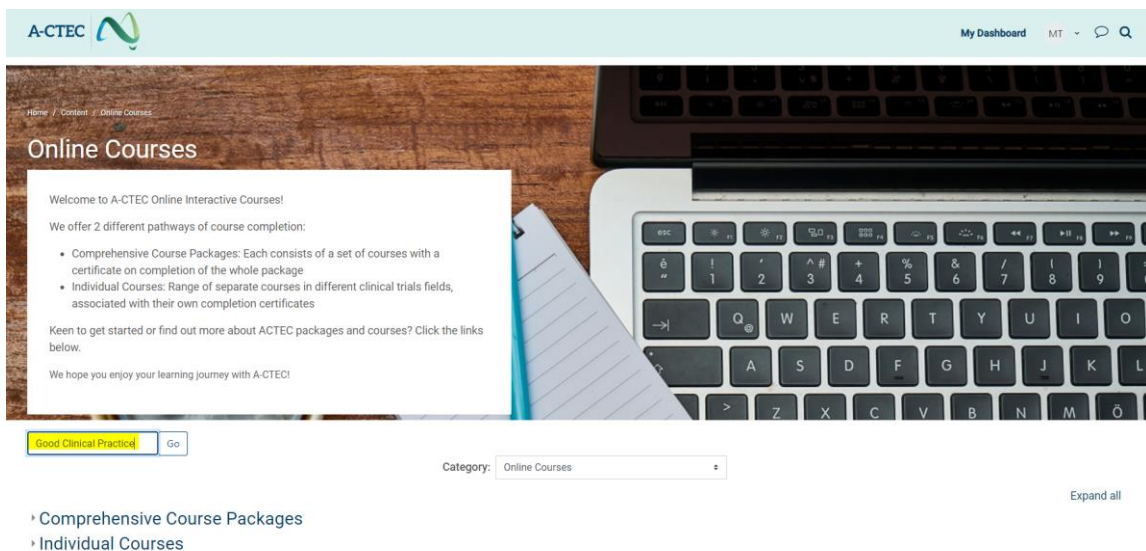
A-CTEC

My Dashboard MT

Home / Content / Online Courses

Online Courses

Welcome to A-CTEC Online Interactive Courses!

We offer 2 different pathways of course completion:

- Comprehensive Course Packages: Each consists of a set of courses with a certificate on completion of the whole package
- Individual Courses: Range of separate courses in different clinical trials fields, associated with their own completion certificates

Keen to get started or find out more about ACTEC packages and courses? Click the links below.

We hope you enjoy your learning journey with A-CTEC!

Good Clinical Practice Go

Category: Online Courses

Expand all

Comprehensive Course Packages

Individual Courses